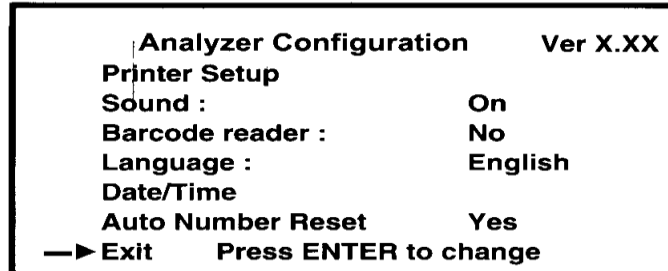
Analyzer Configuration Ver X.XX

Printer Setup

| | |
|---|---|
| Sound : | On |
| Barcode reader : | No |
| Language : | English |
| Date/Time | |
| Auto Number Reset | Yes |

Exit Press ENTER to change